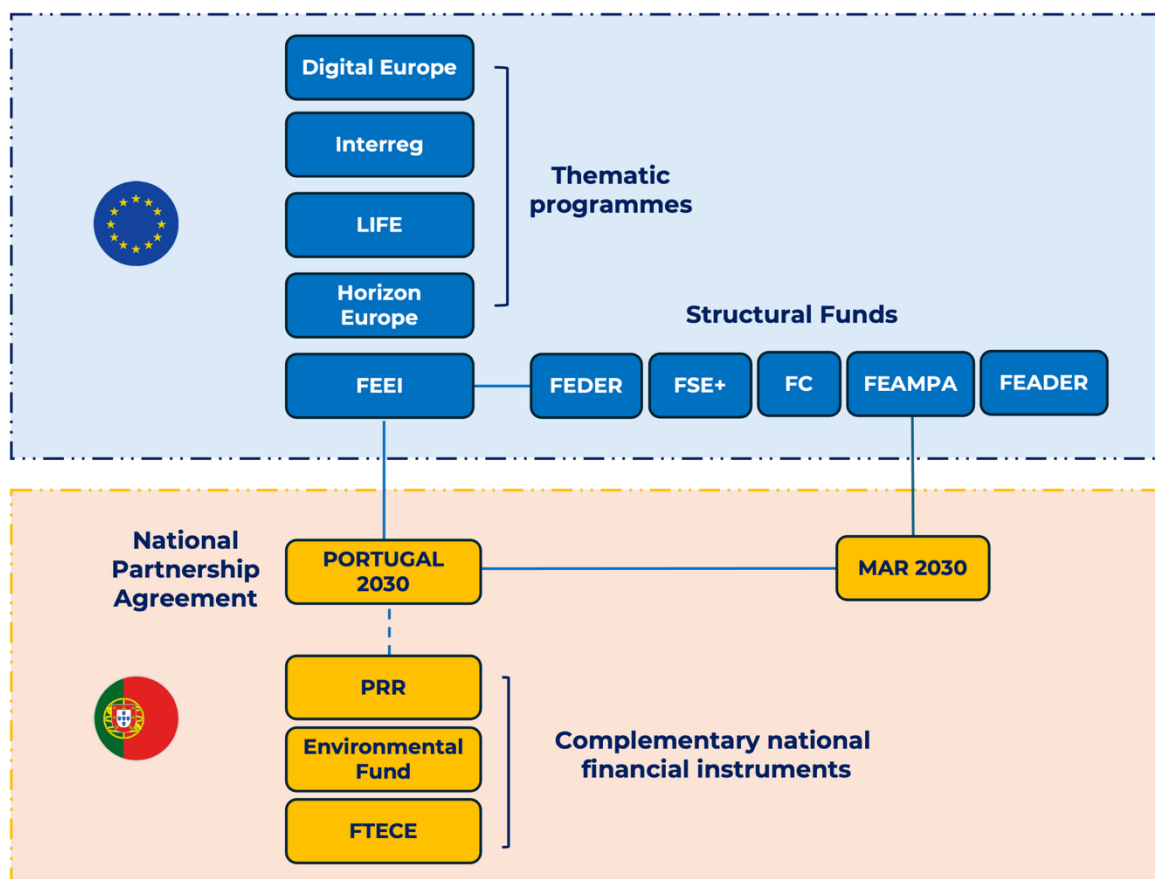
Digital Europe

Interreg

LIFE

Horizon Europe

Thematic programmes

Structural Funds

FEEI

FEDER

FSE+

FC

FEAMPA

FEADER

National Partnership Agreement

PORTUGAL 2030

MAR 2030

PRR

Environmental Fund

FTECE

Complementary national financial instruments